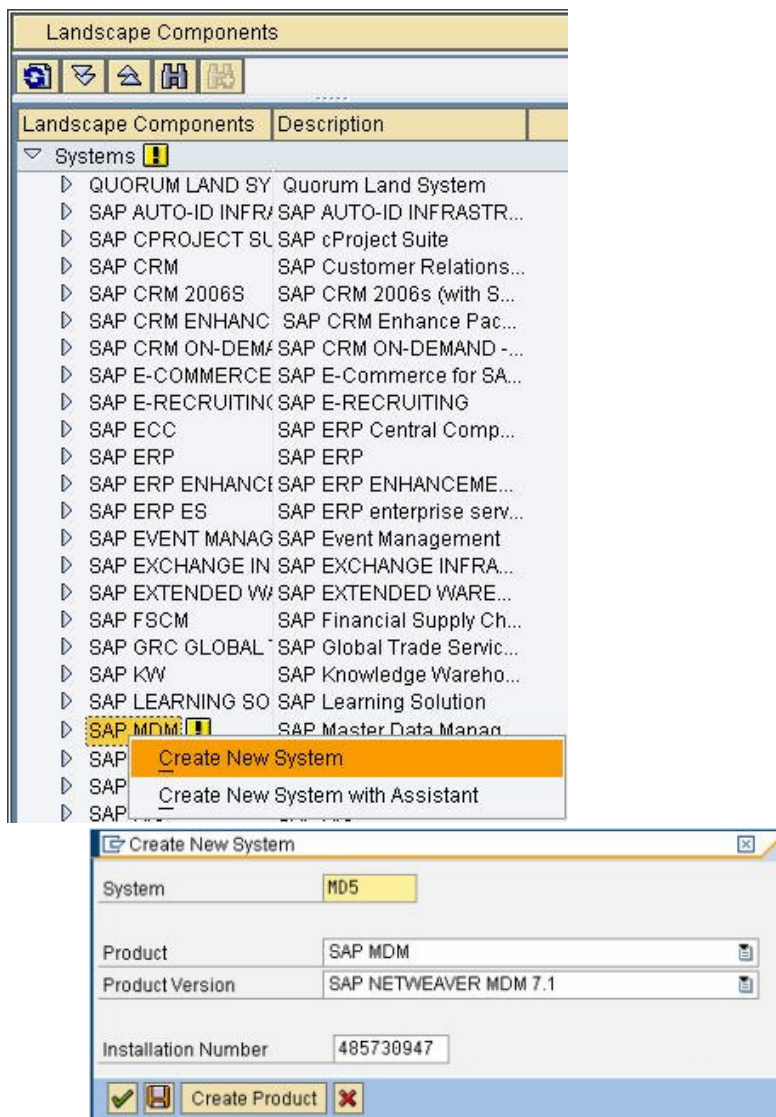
Landscape Components

| Landscape Components | Description |
|---|---|
| Systems | |
| QUORUM LAND SY | Quorum Land System |
| SAP AUTO-ID INFRA | SAP AUTO-ID INFRASTR... |
| SAP CPROJECT SU | SAP cProject Suite |
| SAP CRM | SAP Customer Relations... |
| SAP CRM 2006S | SAP CRM 2006s (with S... |
| SAP CRM ENHANC | SAP CRM Enhance Pac... |
| SAP CRM ON-DEMA | SAP CRM ON-DEMAND -... |
| SAP E-COMMERCE | SAP E-Commerce for SA... |
| SAP E-RECRUITIN( | SAP E-RECRUITING |
| SAP ECC | SAP ERP Central Comp... |
| SAP ERP | SAP ERP |
| SAP ERP ENHANCE | SAP ERP ENHANCEME... |
| SAP ERP ES | SAP ERP enterprise serv... |
| SAP EVENT MANAG | SAP Event Management |
| SAP EXCHANGE IN | SAP EXCHANGE INFRA... |
| SAP EXTENDED W/ | SAP EXTENDED WARE... |
| SAP FSCM | SAP Financial Supply Ch... |
| SAP GRC GLOBAL | SAP Global Trade Servic... |
| SAP KW | SAP Knowledge Wareho... |
| SAP LEARNING SO | SAP Learning Solution |
| SAP MDM | SAP Master Data Manag... |
| SAP | |
| SAP | |
| SAP | |

Create New System
Create New System with Assistant

Create New System

System: MD5

Product: SAP MDM
Product Version: SAP NETWEAVER MDM 7.1

Installation Number: 485730947

Create Product